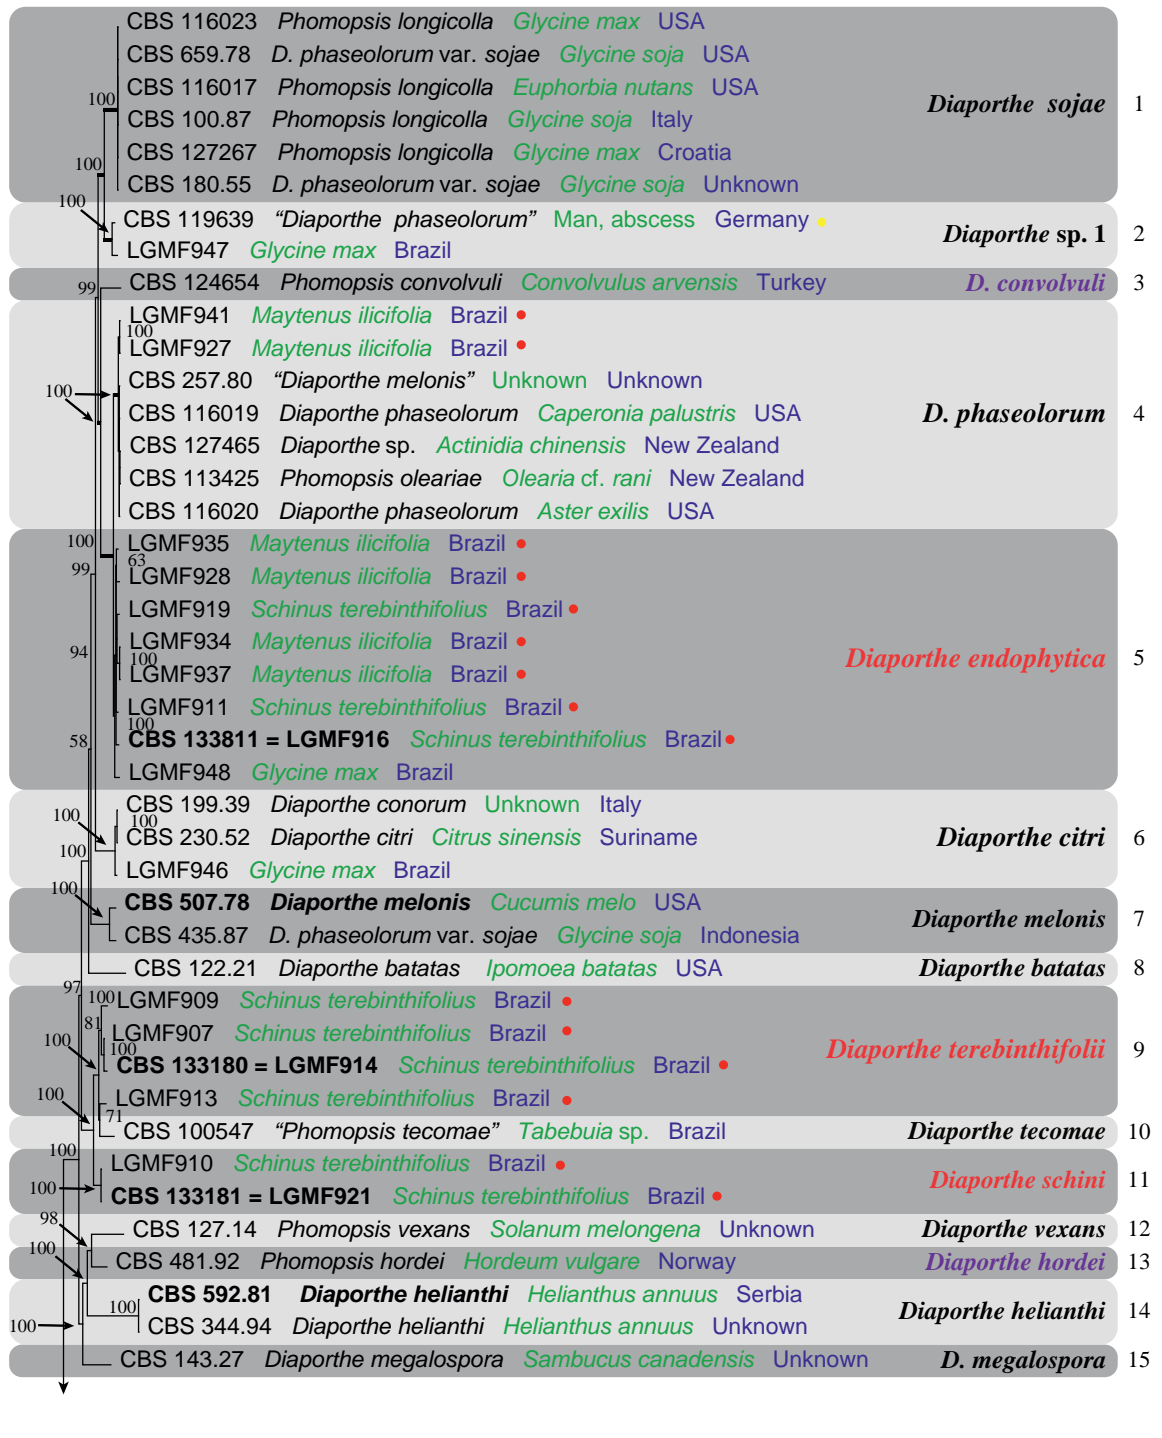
CBS 116023 *Phomopsis longicolla* *Glycine max* USA
CBS 659.78 *D. phaseolorum* var. *sojae* *Glycine soja* USA
CBS 116017 *Phomopsis longicolla* *Euphorbia nutans* USA
CBS 100.87 *Phomopsis longicolla* *Glycine soja* Italy
CBS 127267 *Phomopsis longicolla* *Glycine max* Croatia
CBS 180.55 *D. phaseolorum* var. *sojae* *Glycine soja* Unknown
**Diaporthe sojae** 1

100
100
100

CBS 119639 *"Diaporthe phaseolorum"* Man, abscess Germany
LGMF947 *Glycine max* Brazil
**Diaporthe sp. 1** 2

99
CBS 124654 *Phomopsis convolvuli* *Convolvulus arvensis* Turkey
**D. convolvuli** 3

LGMF941 *Maytenus ilicifolia* Brazil
100
LGMF927 *Maytenus ilicifolia* Brazil
100
CBS 257.80 *"Diaporthe melonis"* Unknown Unknown
CBS 116019 *Diaporthe phaseolorum* *Caperonia palustris* USA
CBS 127465 *Diaporthe* sp. *Actinidia chinensis* New Zealand
CBS 113425 *Phomopsis oleariae* *Olearia* cf. *rani* New Zealand
CBS 116020 *Diaporthe phaseolorum* *Aster exilis* USA
**D. phaseolorum** 4

100
LGMF935 *Maytenus ilicifolia* Brazil
63
99
LGMF928 *Maytenus ilicifolia* Brazil
LGMF919 *Schinus terebinthifolius* Brazil
94
LGMF934 *Maytenus ilicifolia* Brazil
100
LGMF937 *Maytenus ilicifolia* Brazil
LGMF911 *Schinus terebinthifolius* Brazil
100
58
**CBS 133811 = LGMF916** *Schinus terebinthifolius* Brazil
LGMF948 *Glycine max* Brazil
**Diaporthe endophytica** 5

CBS 199.39 *Diaporthe conorum* Unknown Italy
100
100
CBS 230.52 *Diaporthe citri* *Citrus sinensis* Suriname
100
LGMF946 *Glycine max* Brazil
**Diaporthe citri** 6

100
**CBS 507.78** ***Diaporthe melonis*** *Cucumis melo* USA
CBS 435.87 *D. phaseolorum* var. *sojae* *Glycine soja* Indonesia
**Diaporthe melonis** 7

CBS 122.21 *Diaporthe batatas* *Ipomoea batatas* USA
**Diaporthe batatas** 8

97
100
LGMF909 *Schinus terebinthifolius* Brazil
81
LGMF907 *Schinus terebinthifolius* Brazil
100
100
**CBS 133180 = LGMF914** *Schinus terebinthifolius* Brazil
100
LGMF913 *Schinus terebinthifolius* Brazil
**Diaporthe terebinthifolii** 9

71
CBS 100547 *"Phomopsis tecomae"* *Tabebuia* sp. Brazil
**Diaporthe tecomae** 10

100
LGMF910 *Schinus terebinthifolius* Brazil
100
**CBS 133181 = LGMF921** *Schinus terebinthifolius* Brazil
**Diaporthe schini** 11

98
CBS 127.14 *Phomopsis vexans* *Solanum melongena* Unknown
**Diaporthe vexans** 12

100
CBS 481.92 *Phomopsis hordei* *Hordeum vulgare* Norway
**Diaporthe hordei** 13

**CBS 592.81** ***Diaporthe helianthi*** *Helianthus annuus* Serbia
100
100
CBS 344.94 *Diaporthe helianthi* *Helianthus annuus* Unknown
**Diaporthe helianthi** 14

CBS 143.27 *Diaporthe megalospora* *Sambucus canadensis* Unknown
**D. megalospora** 15